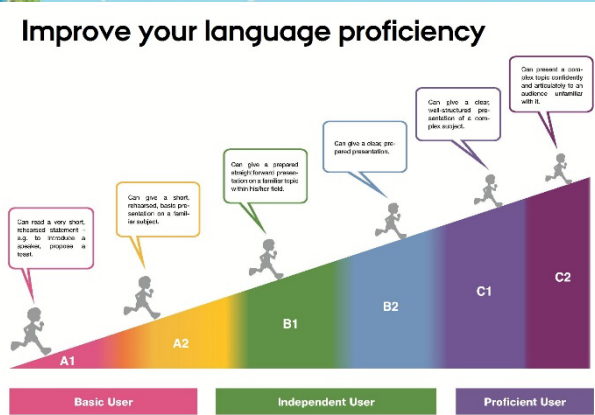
Improve your language proficiency

Can read a very short, rehearsed statement - e.g. to introduce a speaker, propose a toast.

Can give a short, rehearsed, basic presentation on a familiar subject.

Can give a prepared straightforward presentation on a familiar topic within his/her field.

Can give a clear, prepared presentation.

Can give a clear, well-structured presentation of a complex subject.

Can present a complex topic confidently and articulately to an audience unfamiliar with it.

A1

A2

B1

B2

C1

C2

Basic User

Independent User

Proficient User